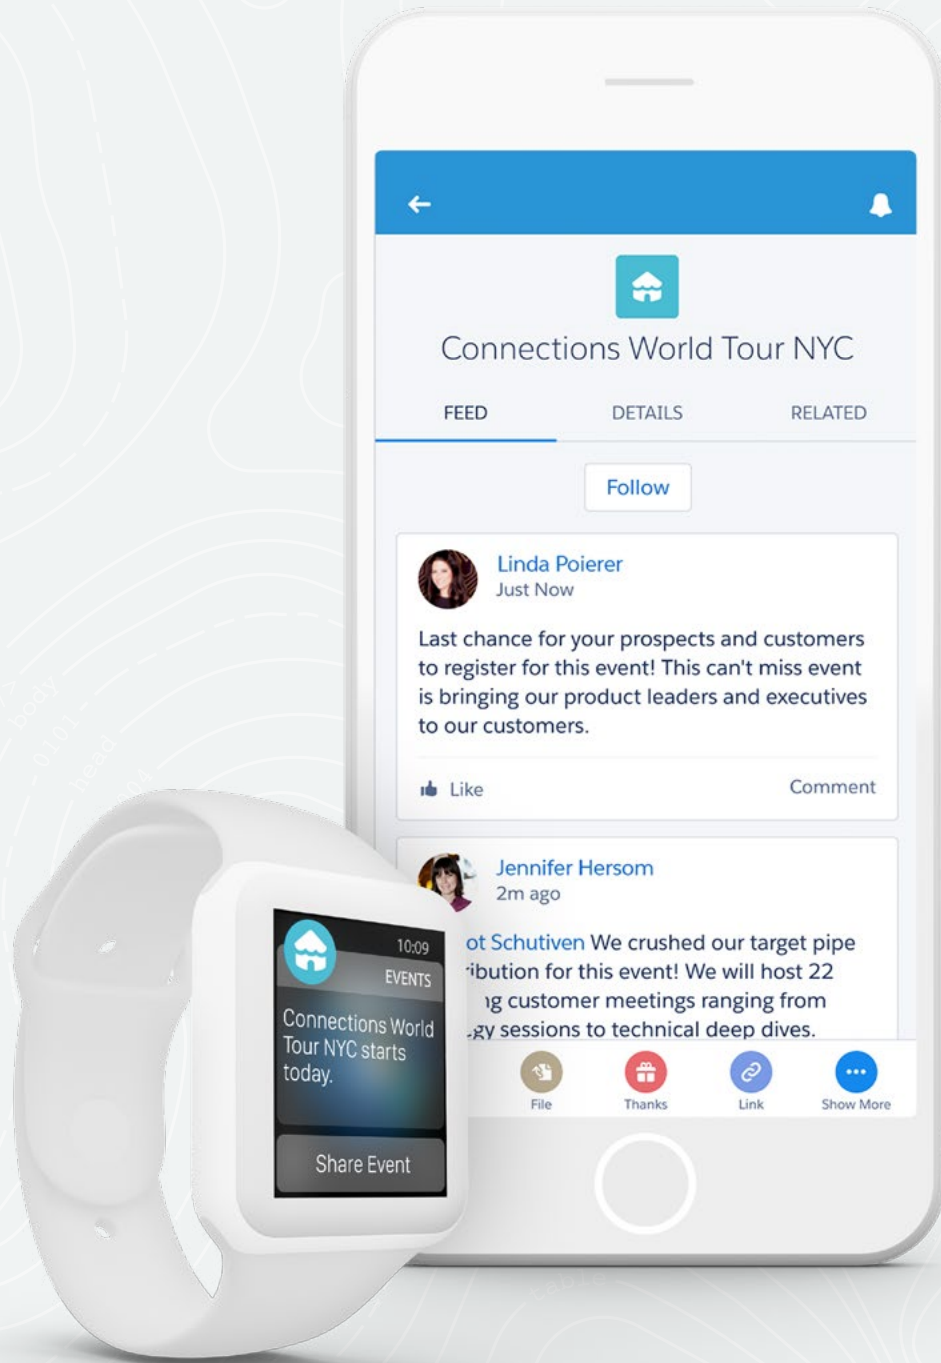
Connections World Tour NYC

FEED DETAILS RELATED

Follow

Linda Poierer
Just Now

Last chance for your prospects and customers to register for this event! This can't miss event is bringing our product leaders and executives to our customers.

Like Comment

Jennifer Hersom
2m ago

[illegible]ot Schutiven We crushed our target pipe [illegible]ibution for this event! We will host 22 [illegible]g customer meetings ranging from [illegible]gy sessions to technical deep dives.

File Thanks Link Show More

10:09
EVENTS
Connections World Tour NYC starts today.

Share Event